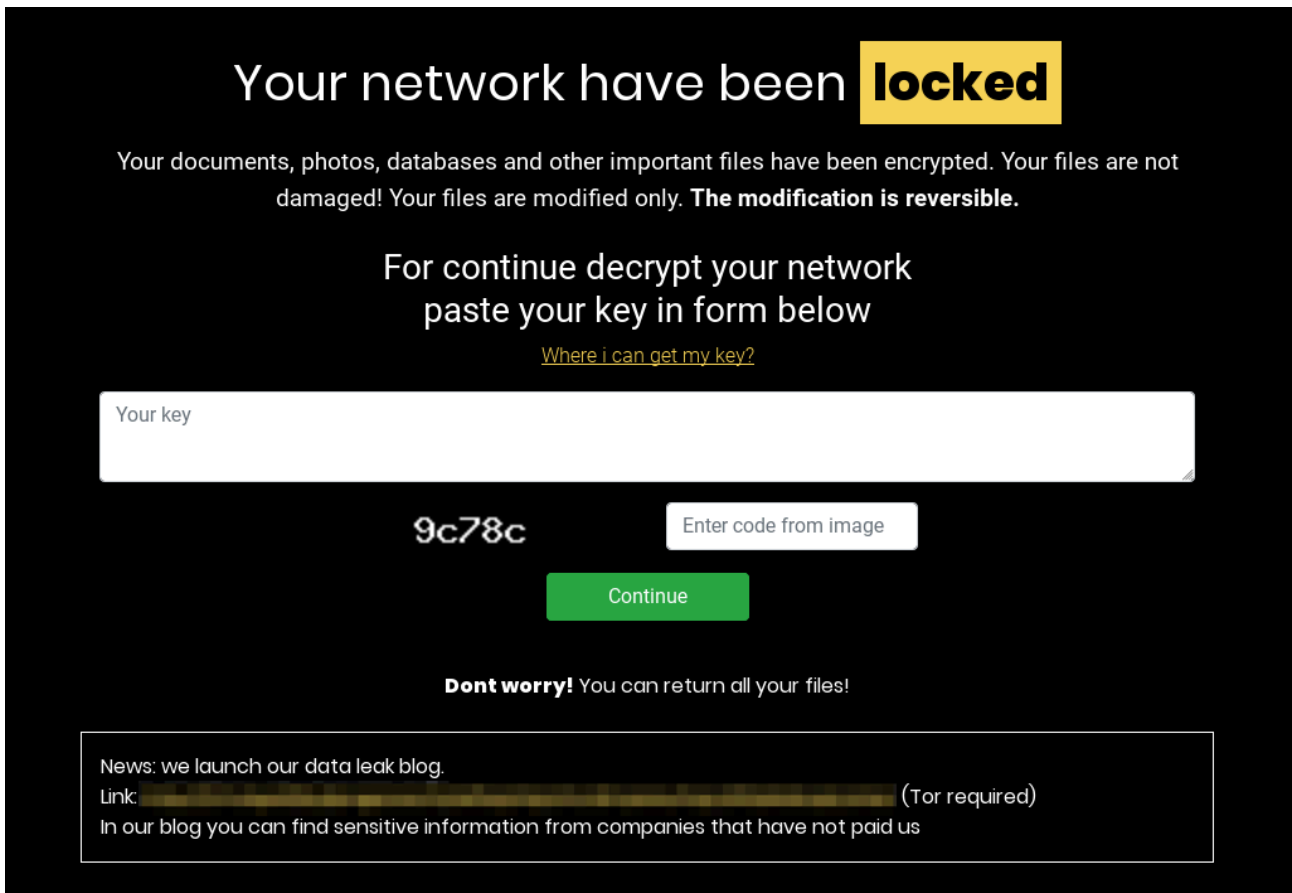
Your network have been **locked**

Your documents, photos, databases and other important files have been encrypted. Your files are not damaged! Your files are modified only. **The modification is reversible.**

For continue decrypt your network
paste your key in form below

Where i can get my key?

Your key

9c78c

Enter code from image

Continue

**Dont worry!** You can return all your files!

News: we launch our data leak blog.
Link: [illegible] (Tor required)
In our blog you can find sensitive information from companies that have not paid us